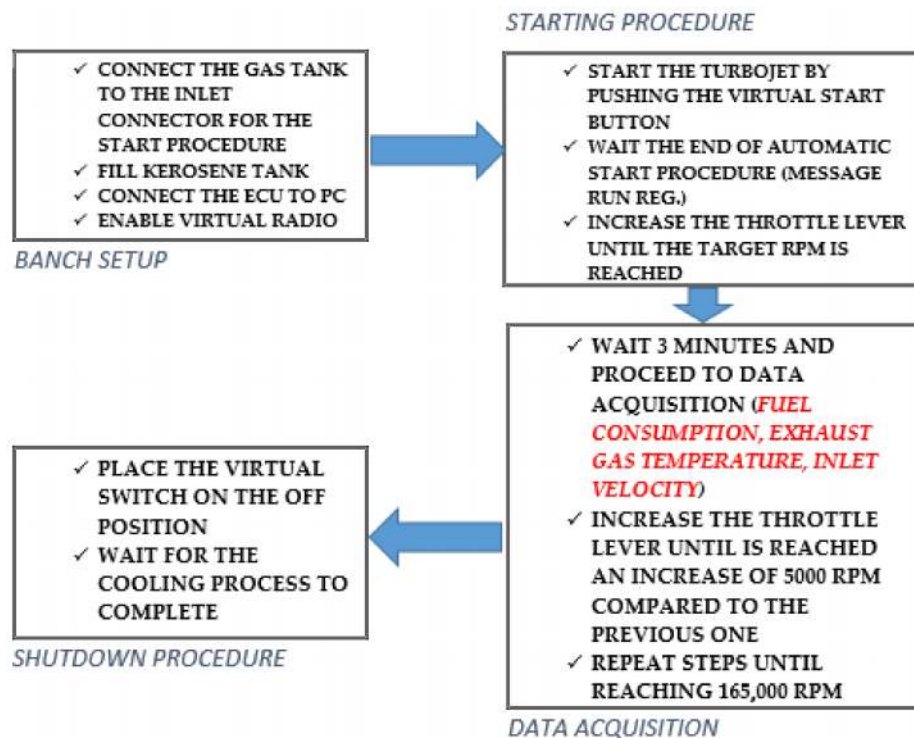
✓ CONNECT THE GAS TANK TO THE INLET CONNECTOR FOR THE START PROCEDURE
✓ FILL KEROSENE TANK
✓ CONNECT THE ECU TO PC
✓ ENABLE VIRTUAL RADIO

BANCH SETUP

STARTING PROCEDURE

✓ START THE TURBOJET BY PUSHING THE VIRTUAL START BUTTON
✓ WAIT THE END OF AUTOMATIC START PROCEDURE (MESSAGE RUN REG.)
✓ INCREASE THE THROTTLE LEVER UNTIL THE TARGET RPM IS REACHED

✓ WAIT 3 MINUTES AND PROCEED TO DATA ACQUISITION (FUEL CONSUMPTION, EXHAUST GAS TEMPERATURE, INLET VELOCITY)
✓ INCREASE THE THROTTLE LEVER UNTIL IS REACHED AN INCREASE OF 5000 RPM COMPARED TO THE PREVIOUS ONE
✓ REPEAT STEPS UNTIL REACHING 165,000 RPM

DATA ACQUISITION

✓ PLACE THE VIRTUAL SWITCH ON THE OFF POSITION
✓ WAIT FOR THE COOLING PROCESS TO COMPLETE

SHUTDOWN PROCEDURE